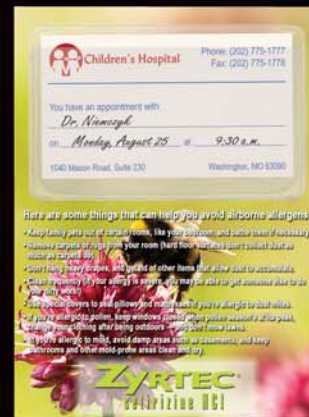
Children's Hospital
Phone: (202) 775-1777
Fax: (202) 775-1778

You have an appointment with:
Dr. Niemczyk
on Monday, August 25 at 9:30 a.m.

1040 Mason Road, Suite 230
Washington, MO 63090

Here are some things that can help you avoid airborne allergens:

• Keep family pets out of certain rooms, like your bedroom, and bathe them if necessary.
• Remove carpets or rugs from your room (hard floor surfaces don't collect dust as much as carpets do).
• Don't hang heavy drapes, and get rid of other items that allow dust to accumulate.
• Clean frequently (if your allergy is severe, you may be able to get someone else to do your dirty work!).
• Use special covers to seal pillows and mattresses if you're allergic to dust mites.
• If you're allergic to pollen, keep windows closed when pollen season is at its peak, change your clothing after being outdoors — and don't mow lawns.
• If you're allergic to mold, avoid damp areas such as basements, and keep bathrooms and other mold-prone areas clean and dry.

ZYRTEC
Cetirizine HCl